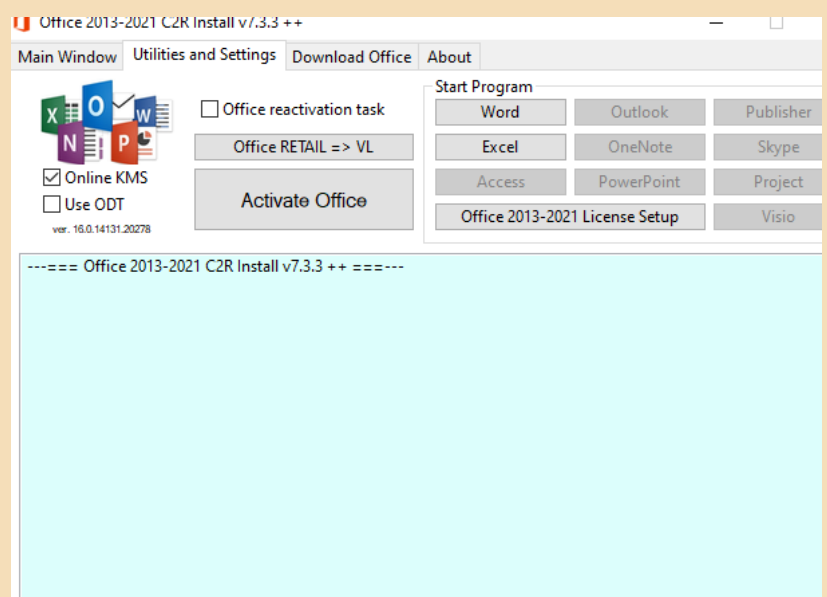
Office 2013-2021 C2R Install v7.3.3 ++

Main Window
Utilities and Settings
Download Office
About

Office reactivation task
Office RETAIL => VL
Activate Office
Online KMS
Use ODT
ver. 16.0.14131.20278

Start Program
Word
Outlook
Publisher
Excel
OneNote
Skype
Access
PowerPoint
Project
Office 2013-2021 License Setup
Visio

---=== Office 2013-2021 C2R Install v7.3.3 ++ ===---